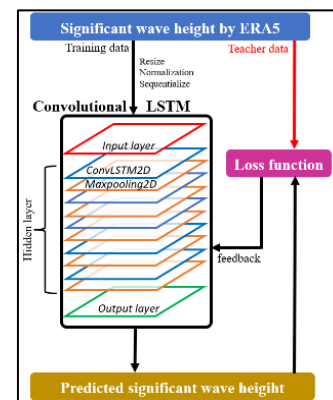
Significant wave height by ERA5

Training data

Teacher data

Resize
Normalization
Sequentialize

Convolutional LSTM

Input layer

ConvLSTM2D

Maxpooling2D

Hidden layer

Loss function

feedback

Output layer

Predicted significant wave height